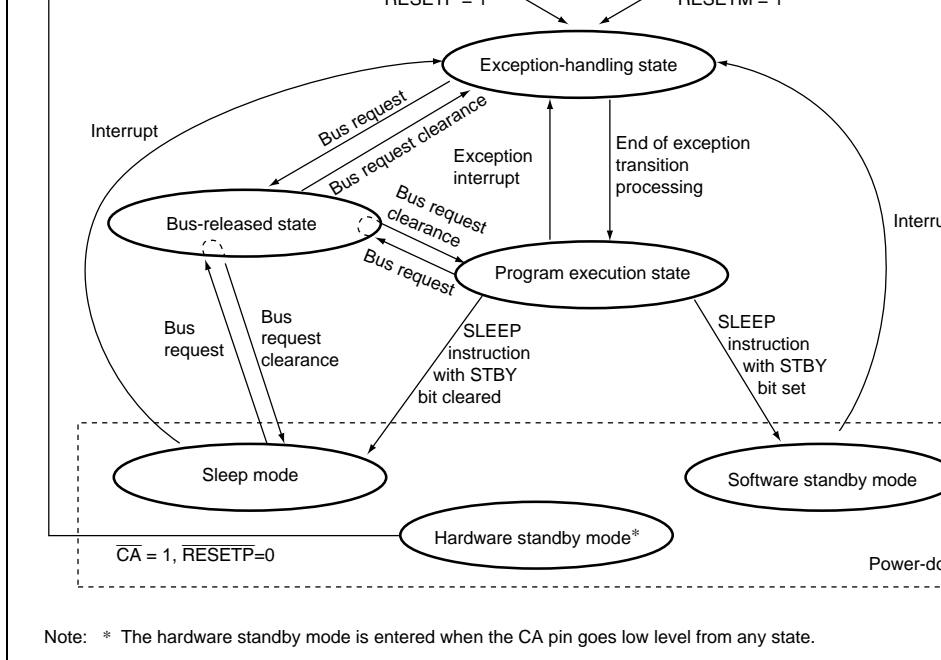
RESETP = 1

RESETM = 1

Exception-handling state

Interrupt

Bus request

Bus request clearance

Exception interrupt

End of exception transition processing

Bus-released state

Bus request clearance

Bus request

Program execution state

Interru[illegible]

Bus request

Bus request clearance

SLEEP instruction with STBY bit cleared

SLEEP instruction with STBY bit set

Sleep mode

Software standby mode

Hardware standby mode*

$\overline{CA}$ = 1, $\overline{RESETP}$=0

Power-do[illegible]

Note: * The hardware standby mode is entered when the CA pin goes low level from any state.